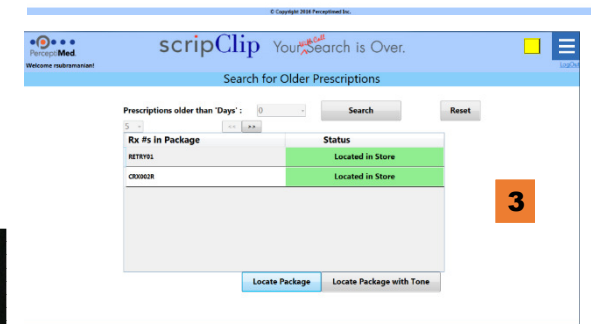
© Copyright 2016 PerceptiMed Inc.

PerceptiMed
Welcome rsubramanian!

scripClip Your Will Call Search is Over.

LogOut

Search for Older Prescriptions

Prescriptions older than 'Days' : 0

Search

Reset

5

<<

>>

| Rx #s in Package | Status |
|---|---|
| RETRY01 | Located in Store |
| CRX002R | Located in Store |

3

Locate Package

Locate Package with Tone